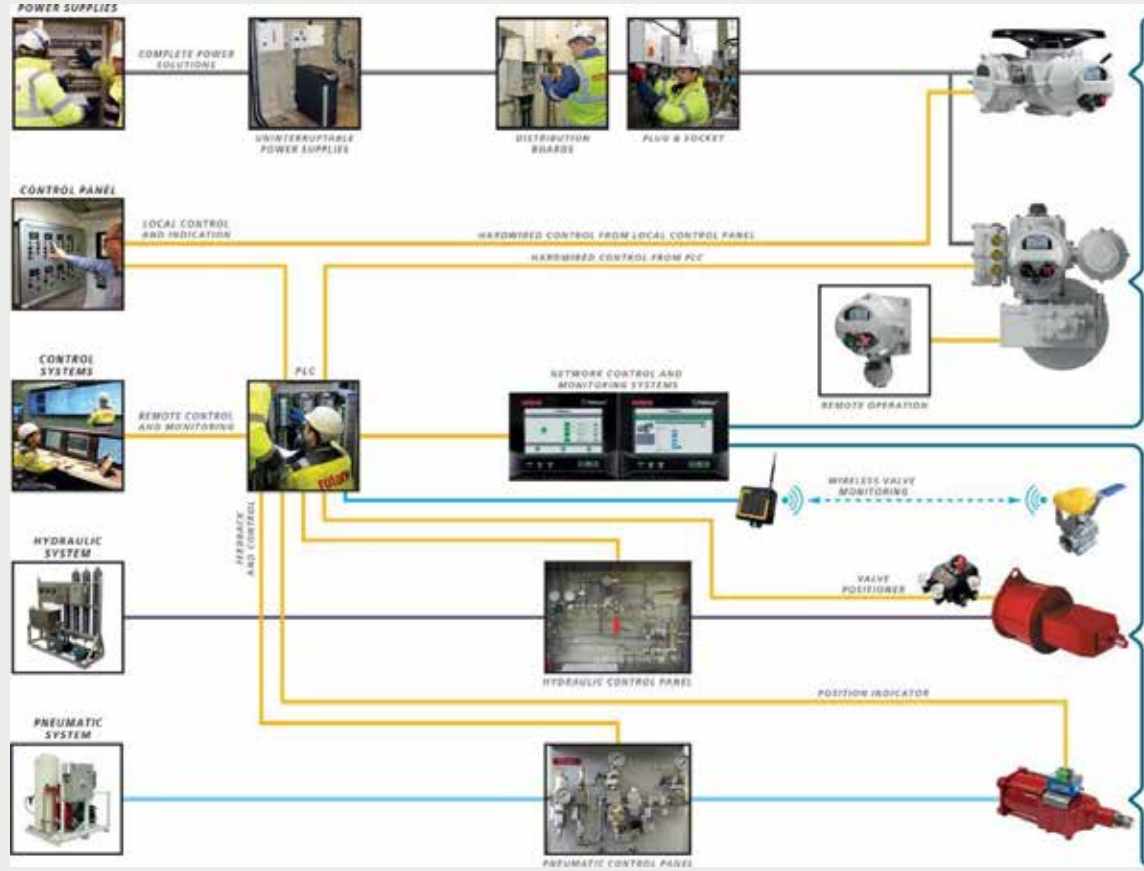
POWER SUPPLIES

COMPLETE POWER SOLUTIONS

UNINTERRUPTABLE POWER SUPPLIES

DISTRIBUTION BOARDS

PLUG & SOCKET

CONTROL PANEL

LOCAL CONTROL AND INDICATION

HARDWIRED CONTROL FROM LOCAL CONTROL PANEL

HARDWIRED CONTROL FROM PLC

CONTROL SYSTEMS

REMOTE CONTROL AND MONITORING

PLC

NETWORK CONTROL AND MONITORING SYSTEMS

REMOTE OPERATION

WIRELESS VALVE MONITORING

FEEDBACK AND CONTROL

HYDRAULIC SYSTEM

VALVE POSITIONER

HYDRAULIC CONTROL PANEL

POSITION INDICATOR

PNEUMATIC SYSTEM

PNEUMATIC CONTROL PANEL